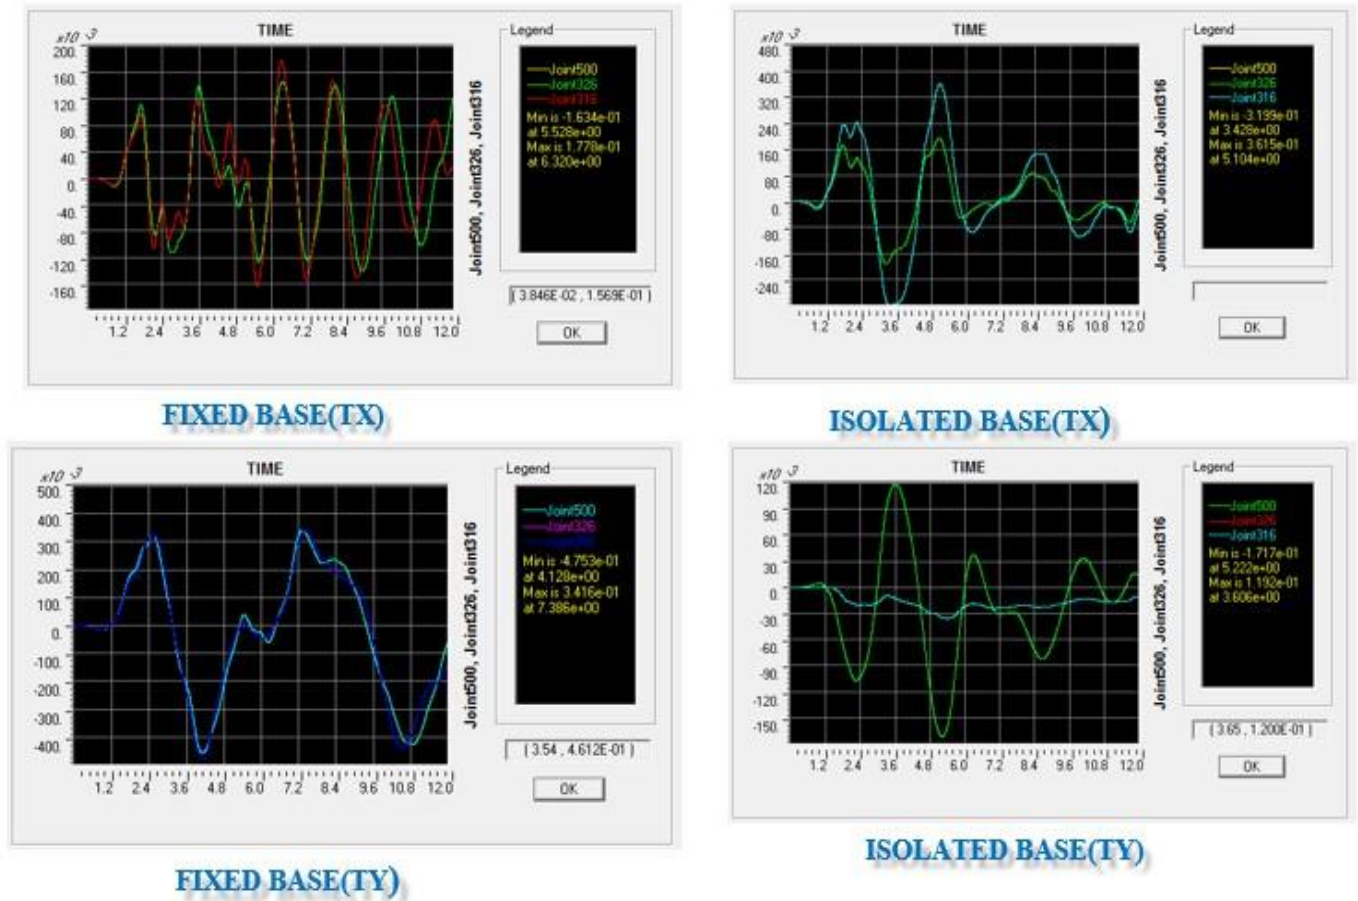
TIME

$x10^{-3}$

200
160
120
80
40
0
-40
-80
-120
-160

1.2 2.4 3.6 4.8 6.0 7.2 8.4 9.6 10.8 12.0

Joint500, Joint326, Joint316

Legend
Joint500
Joint326
Joint316
Min is -1.634e-01
at 5.528e+00
Max is 1.778e-01
at 6.320e+00

( 3.846E-02 , 1.569E-01 )

OK

FIXED BASE(TX)

TIME

$x10^{-3}$

480
400
320
240
160
80
0
-80
-160
-240

1.2 2.4 3.6 4.8 6.0 7.2 8.4 9.6 10.8 12.0

Joint500, Joint326, Joint316

Legend
Joint500
Joint326
Joint316
Min is -3.199e-01
at 3.428e+00
Max is 3.615e-01
at 5.104e+00

OK

ISOLATED BASE(TX)

TIME

$x10^{-3}$

500
400
300
200
100
0
-100
-200
-300
-400

1.2 2.4 3.6 4.8 6.0 7.2 8.4 9.6 10.8 12.0

Joint500, Joint326, Joint316

Legend
Joint500
Joint326
Joint316
Min is -4.753e-01
at 4.128e+00
Max is 3.416e-01
at 7.386e+00

( 3.54 , 4.612E-01 )

OK

FIXED BASE(TY)

TIME

$x10^{-3}$

120
90
60
30
0
-30
-60
-90
-120
-150

1.2 2.4 3.6 4.8 6.0 7.2 8.4 9.6 10.8 12.0

Joint500, Joint326, Joint316

Legend
Joint500
Joint326
Joint316
Min is -1.717e-01
at 5.222e+00
Max is 1.192e-01
at 3.606e+00

( 3.65 , 1.200E-01 )

OK

ISOLATED BASE(TY)